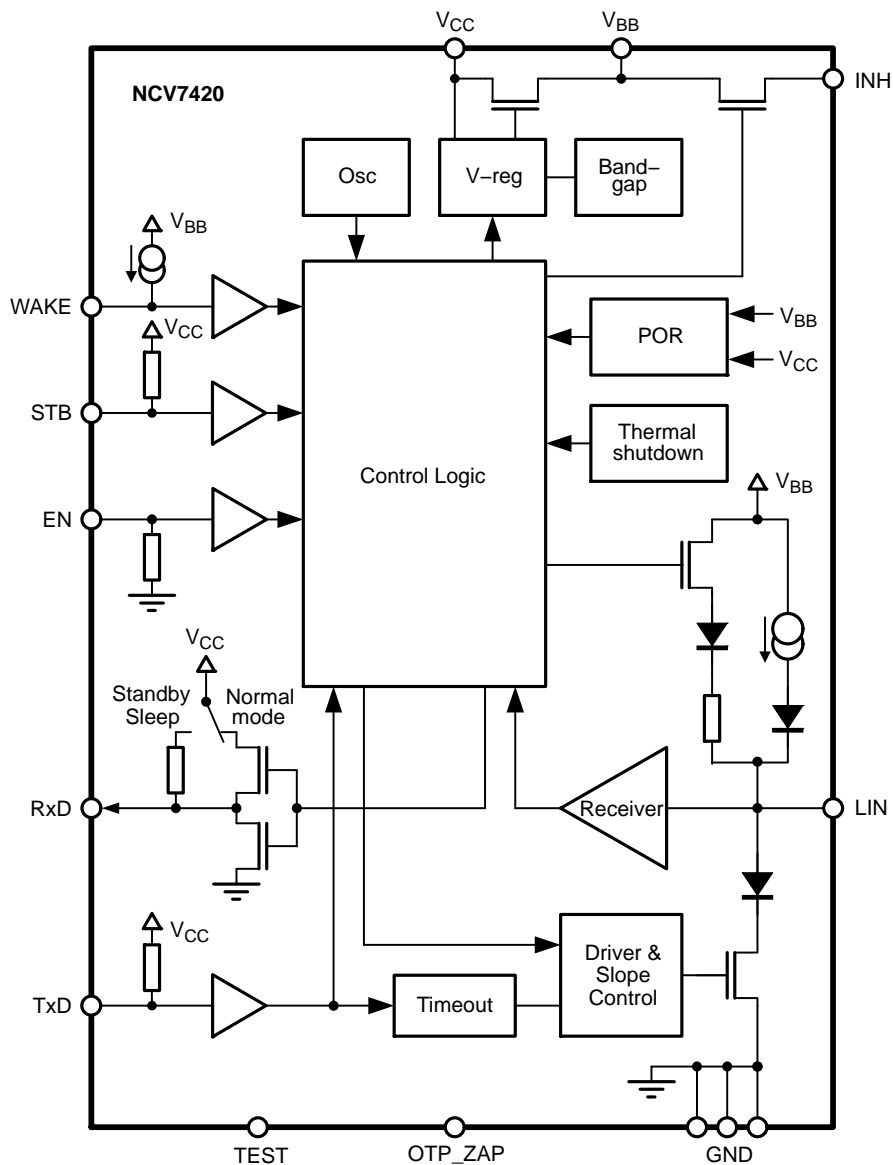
$V_{CC}$ $V_{BB}$

INH

NCV7420

Osc

V−reg

Band−gap

$V_{BB}$

WAKE

$V_{CC}$

POR

$V_{BB}$

$V_{CC}$

STB

Thermal shutdown

Control Logic

EN

$V_{BB}$

$V_{CC}$

Standby Sleep

Normal mode

RxD

Receiver

LIN

$V_{CC}$

Driver & Slope Control

TxD

Timeout

TEST

OTP_ZAP

GND